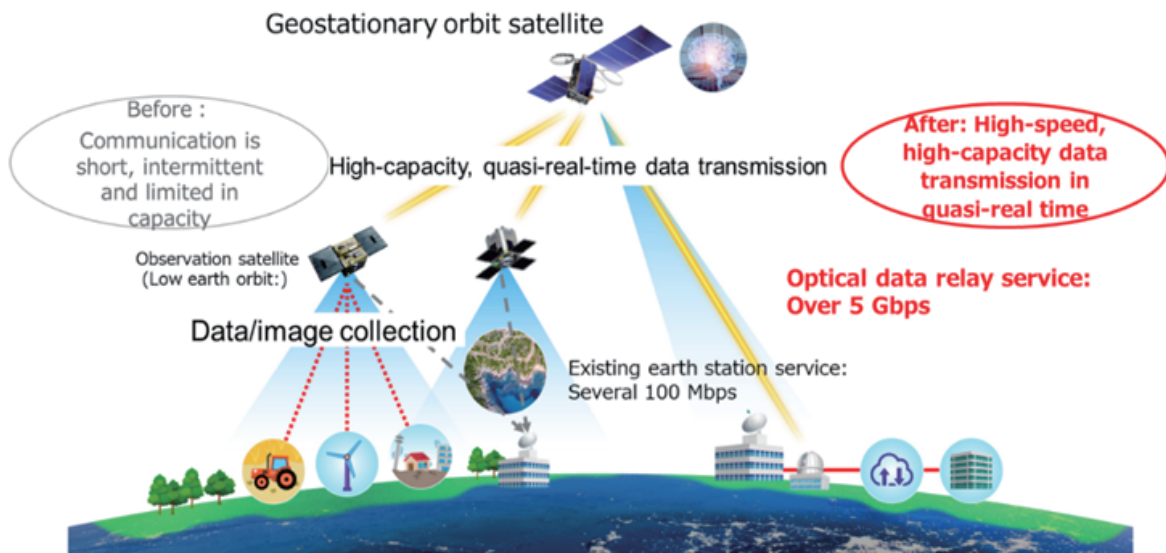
Geostationary orbit satellite

Before : Communication is short, intermittent and limited in capacity

High-capacity, quasi-real-time data transmission

After: High-speed, high-capacity data transmission in quasi-real time

Observation satellite (Low earth orbit:)

Optical data relay service: Over 5 Gbps

Data/image collection

Existing earth station service: Several 100 Mbps